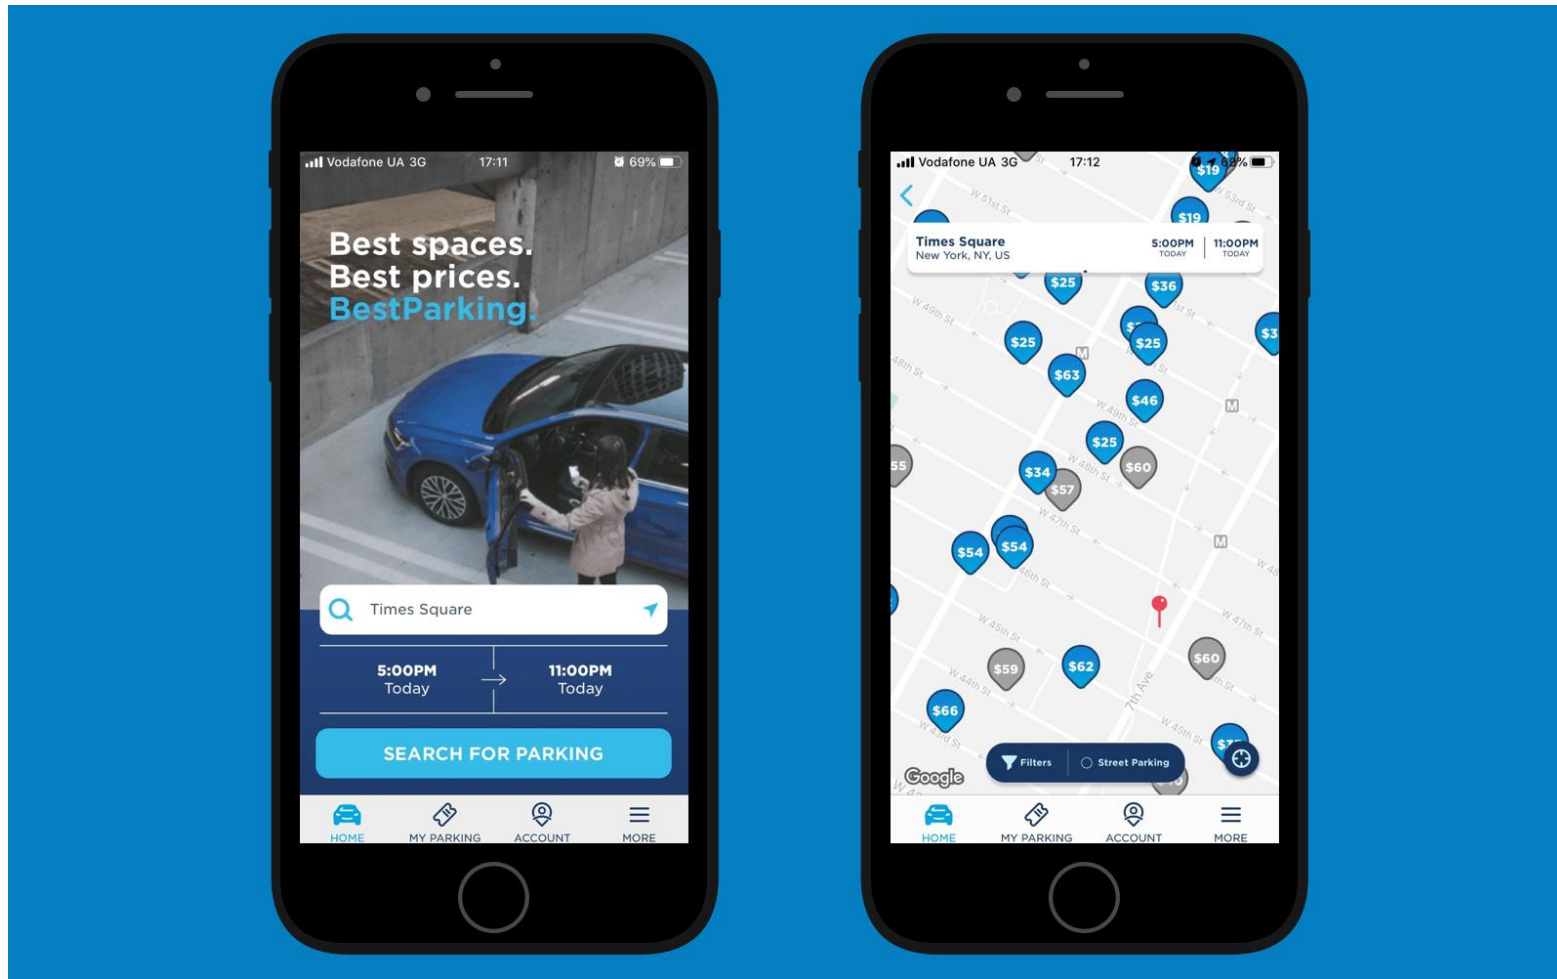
Vodafone UA 3G 17:11 69%

Best spaces.
Best prices.
BestParking.

Times Square

5:00PM
Today

11:00PM
Today

SEARCH FOR PARKING

HOME
MY PARKING
ACCOUNT
MORE

Vodafone UA 3G 17:12 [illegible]%

Times Square
New York, NY, US

5:00PM
TODAY

11:00PM
TODAY

$19
$19
$25
$36
$25
$25
$63
$46
$25
$60
$34
$57
$54
$54
$59
$62
$60
$66
$3
55

W 51st St
W 49th St
48th St
W 49th St
W 48th St
W 47th St
46th St
W 45th St
W 44th St
W 43rd St
W 47th St
W 45th St
W 53rd St
7th Ave

M
M
M

Google

Filters
Street Parking

HOME
MY PARKING
ACCOUNT
MORE